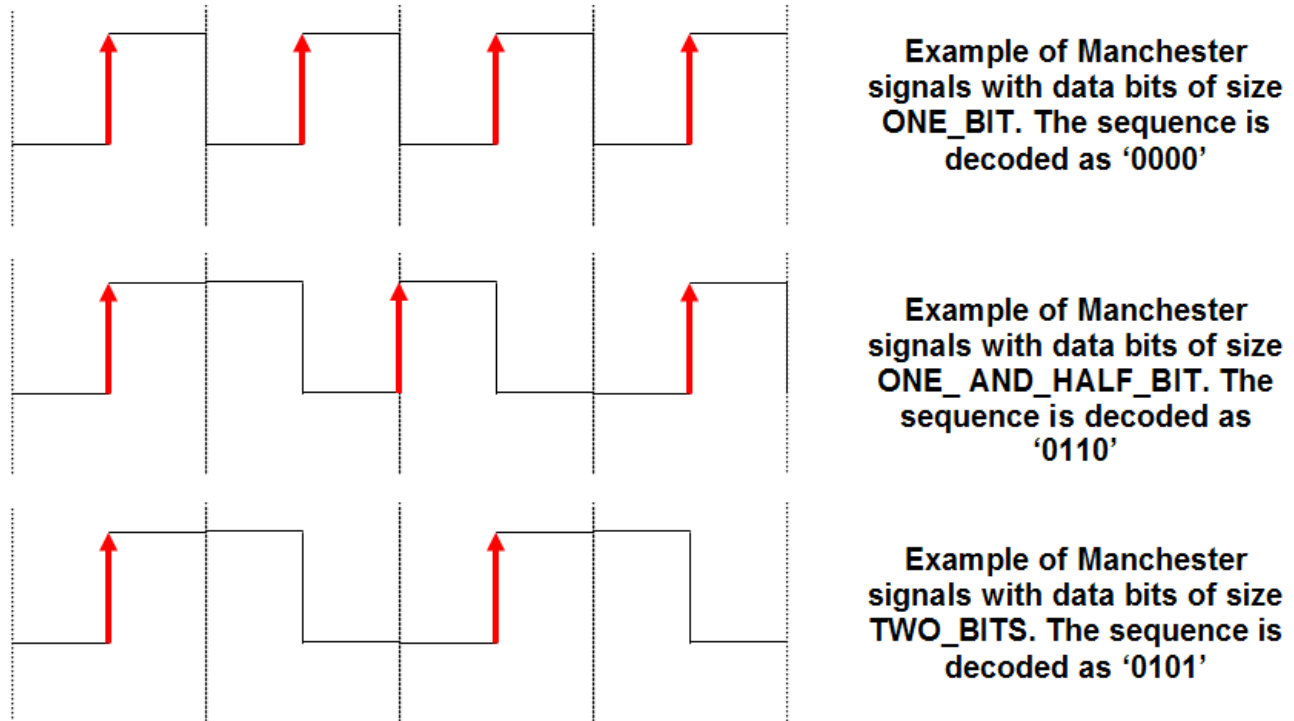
Example of Manchester signals with data bits of size ONE_BIT. The sequence is decoded as ‘0000’

Example of Manchester signals with data bits of size ONE_ AND_HALF_BIT. The sequence is decoded as ‘0110’

Example of Manchester signals with data bits of size TWO_BITS. The sequence is decoded as ‘0101’